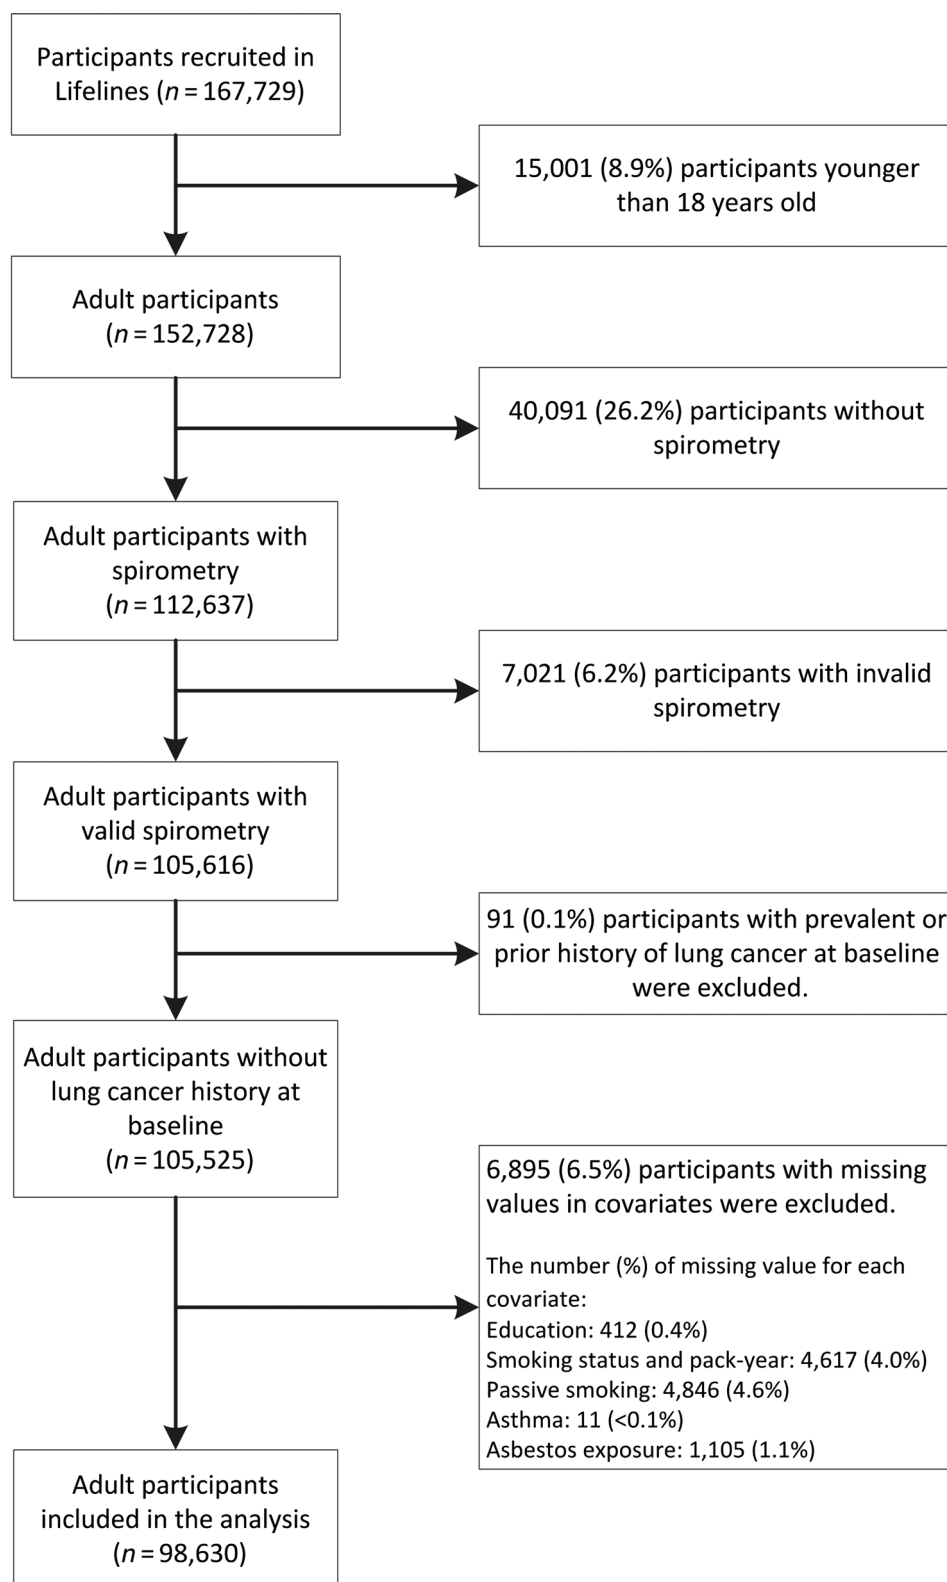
Participants recruited in Lifelines ($n = 167{,}729$)

15,001 (8.9%) participants younger than 18 years old

Adult participants ($n = 152{,}728$)

40,091 (26.2%) participants without spirometry

Adult participants with spirometry ($n = 112{,}637$)

7,021 (6.2%) participants with invalid spirometry

Adult participants with valid spirometry ($n = 105{,}616$)

91 (0.1%) participants with prevalent or prior history of lung cancer at baseline were excluded.

Adult participants without lung cancer history at baseline ($n = 105{,}525$)

6,895 (6.5%) participants with missing values in covariates were excluded.

The number (%) of missing value for each covariate:
Education: 412 (0.4%)
Smoking status and pack-year: 4,617 (4.0%)
Passive smoking: 4,846 (4.6%)
Asthma: 11 (<0.1%)
Asbestos exposure: 1,105 (1.1%)

Adult participants included in the analysis ($n = 98{,}630$)